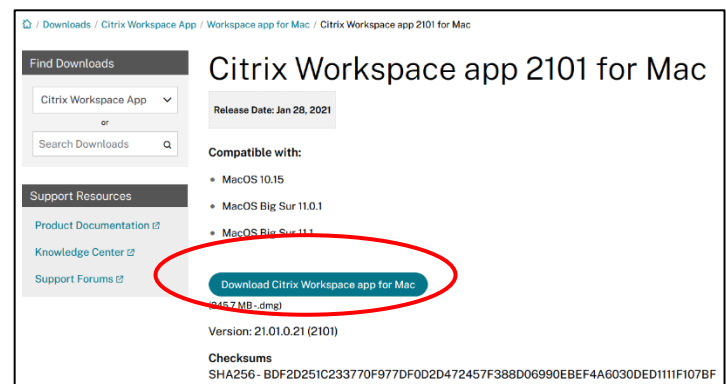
/ Downloads / Citrix Workspace App / Workspace app for Mac / Citrix Workspace app 2101 for Mac

Find Downloads

Citrix Workspace App

or

Search Downloads

Support Resources

Product Documentation

Knowledge Center

Support Forums

Citrix Workspace app 2101 for Mac

Release Date: Jan 28, 2021

Compatible with:

- MacOS 10.15
- MacOS Big Sur 11.0.1
- MacOS Big Sur 11.1

Download Citrix Workspace app for Mac

(345.7 MB -.dmg)

Version: 21.01.0.21 (2101)

Checksums

SHA256 - BDF2D251C233770F977DF0D2D472457F388D06990EBEF4A6030DED1111F107BF